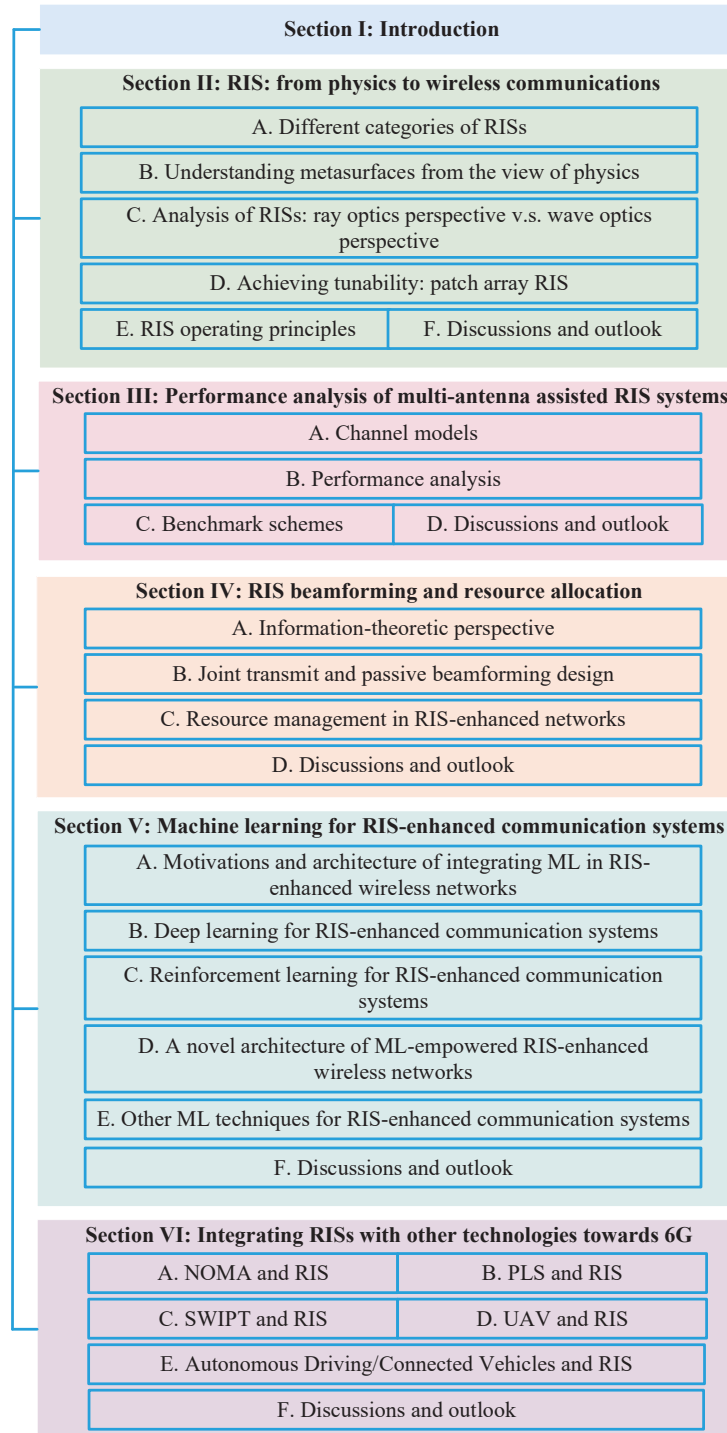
Section I: Introduction

Section II: RIS: from physics to wireless communications

A. Different categories of RISs

B. Understanding metasurfaces from the view of physics

C. Analysis of RISs: ray optics perspective v.s. wave optics perspective

D. Achieving tunability: patch array RIS

E. RIS operating principles

F. Discussions and outlook

Section III: Performance analysis of multi-antenna assisted RIS systems

A. Channel models

B. Performance analysis

C. Benchmark schemes

D. Discussions and outlook

Section IV: RIS beamforming and resource allocation

A. Information-theoretic perspective

B. Joint transmit and passive beamforming design

C. Resource management in RIS-enhanced networks

D. Discussions and outlook

Section V: Machine learning for RIS-enhanced communication systems

A. Motivations and architecture of integrating ML in RIS-enhanced wireless networks

B. Deep learning for RIS-enhanced communication systems

C. Reinforcement learning for RIS-enhanced communication systems

D. A novel architecture of ML-empowered RIS-enhanced wireless networks

E. Other ML techniques for RIS-enhanced communication systems

F. Discussions and outlook

Section VI: Integrating RISs with other technologies towards 6G

A. NOMA and RIS

B. PLS and RIS

C. SWIPT and RIS

D. UAV and RIS

E. Autonomous Driving/Connected Vehicles and RIS

F. Discussions and outlook